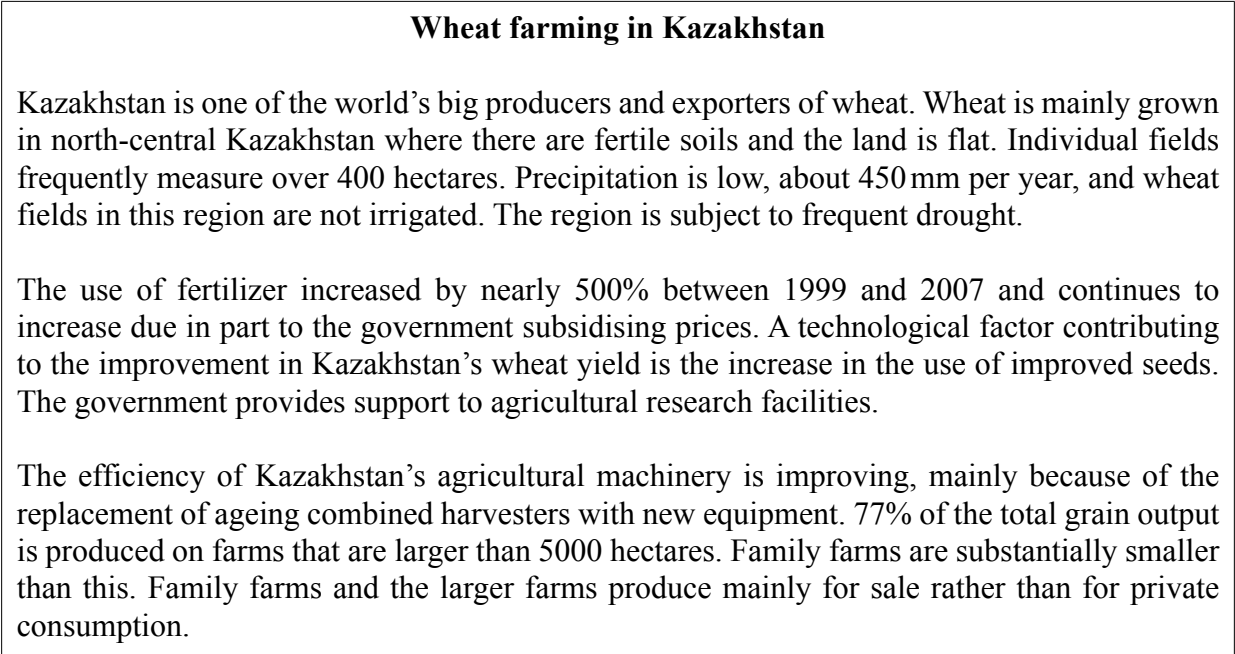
**Wheat farming in Kazakhstan**

Kazakhstan is one of the world's big producers and exporters of wheat. Wheat is mainly grown in north-central Kazakhstan where there are fertile soils and the land is flat. Individual fields frequently measure over 400 hectares. Precipitation is low, about 450 mm per year, and wheat fields in this region are not irrigated. The region is subject to frequent drought.

The use of fertilizer increased by nearly 500% between 1999 and 2007 and continues to increase due in part to the government subsidising prices. A technological factor contributing to the improvement in Kazakhstan's wheat yield is the increase in the use of improved seeds. The government provides support to agricultural research facilities.

The efficiency of Kazakhstan's agricultural machinery is improving, mainly because of the replacement of ageing combined harvesters with new equipment. 77% of the total grain output is produced on farms that are larger than 5000 hectares. Family farms are substantially smaller than this. Family farms and the larger farms produce mainly for sale rather than for private consumption.